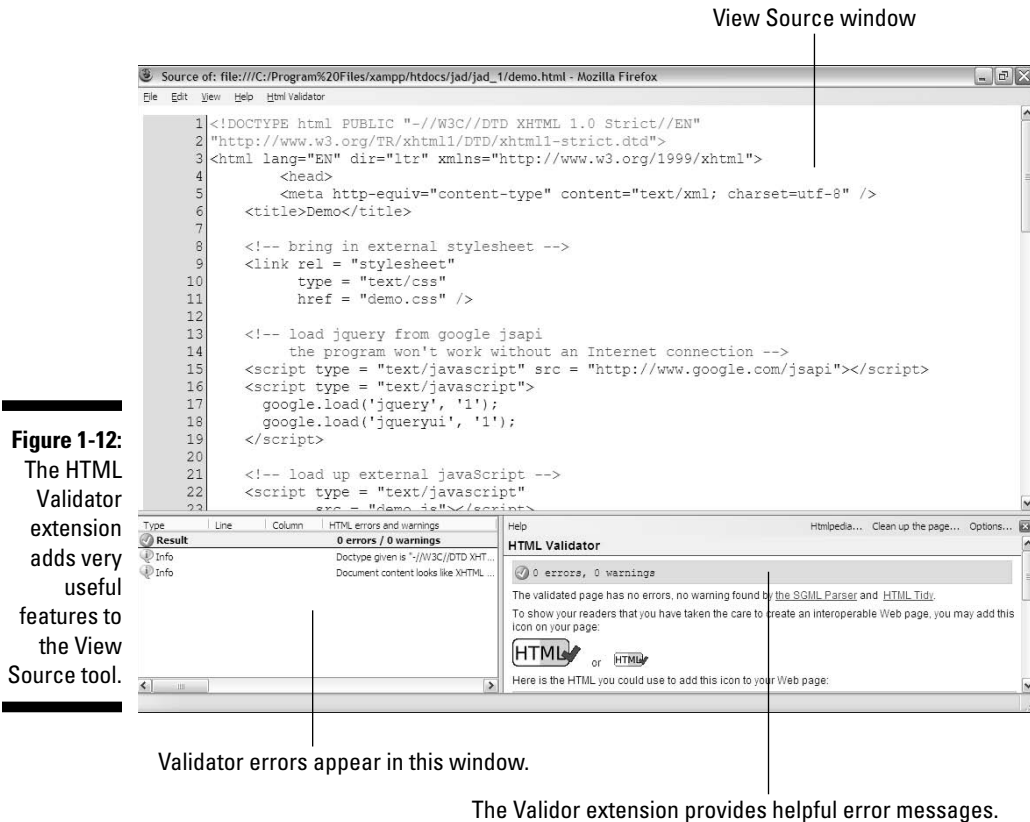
View Source window

Source of: file:///C:/Program%20Files/xampp/htdocs/jad/jad_1/demo.html - Mozilla Firefox

File Edit View Help Html Validator

1 <!DOCTYPE html PUBLIC "-//W3C//DTD XHTML 1.0 Strict//EN"
2 "http://www.w3.org/TR/xhtml1/DTD/xhtml1-strict.dtd">
3 <html lang="EN" dir="ltr" xmlns="http://www.w3.org/1999/xhtml">
4 <head>
5 <meta http-equiv="content-type" content="text/xml; charset=utf-8" />
6 <title>Demo</title>
7
8 <!-- bring in external stylesheet -->
9 <link rel = "stylesheet"
10 type = "text/css"
11 href = "demo.css" />
12
13 <!-- load jquery from google jsapi
14 the program won't work without an Internet connection -->
15 <script type = "text/javascript" src = "http://www.google.com/jsapi"></script>
16 <script type = "text/javascript">
17 google.load('jquery', '1');
18 google.load('jqueryui', '1');
19 </script>
20
21 <!-- load up external javaScript -->
22 <script type = "text/javascript"
23 src = "demo.js"></script>

Figure 1-12: The HTML Validator extension adds very useful features to the View Source tool.

| Type | Line | Column | HTML errors and warnings |
|---|---|---|---|
| Result | | | 0 errors / 0 warnings |
| Info | | | Doctype given is "-//W3C//DTD XHT... |
| Info | | | Document content looks like XHTML ... |

Help Htmlpedia... Clean up the page... Options...

HTML Validator

0 errors, 0 warnings

The validated page has no errors, no warning found by the SGML Parser and HTML Tidy.

To show your readers that you have taken the care to create an interoperable Web page, you may add this icon on your page:

HTML or HTML

Here is the HTML you could use to add this icon to your Web page:

Validator errors appear in this window.

The Validor extension provides helpful error messages.